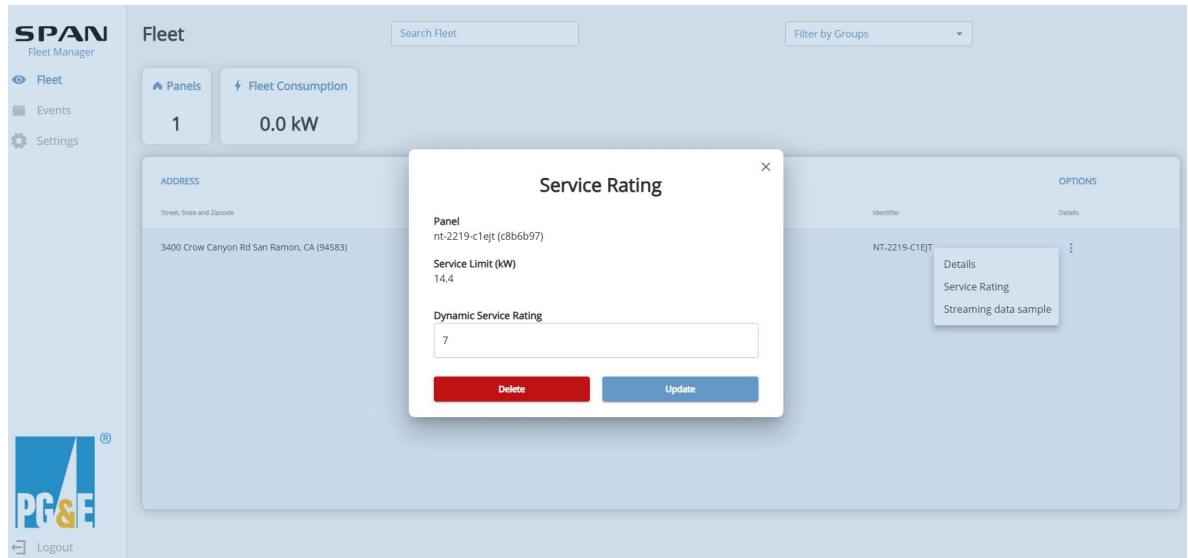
SPAN
Fleet Manager

Fleet
Events
Settings

Fleet

Search Fleet

Filter by Groups

Panels
1

Fleet Consumption
0.0 kW

ADDRESS
Street, State and Zipcode
3400 Crow Canyon Rd San Ramon, CA (94583)

Identifier
NT-2219-C1EJT

OPTIONS
Details

Details
Service Rating
Streaming data sample

Service Rating

Panel
nt-2219-c1ejt (c8b6b97)

Service Limit (kW)
14.4

Dynamic Service Rating
7

Delete
Update

®
PG&E

Logout